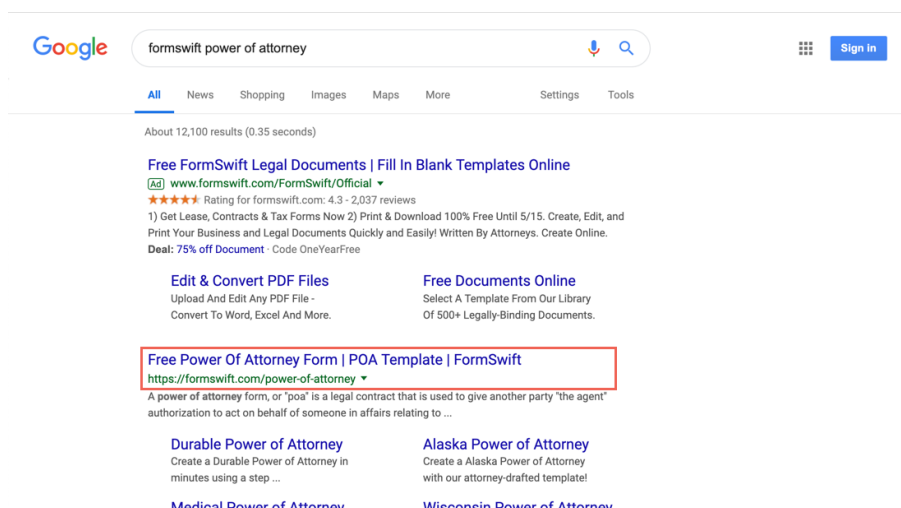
Google

formswift power of attorney

Sign in

All News Shopping Images Maps More Settings Tools

About 12,100 results (0.35 seconds)

Free FormSwift Legal Documents | Fill In Blank Templates Online
Ad www.formswift.com/FormSwift/Official ▾
★★★★★ Rating for formswift.com: 4.3 - 2,037 reviews
1) Get Lease, Contracts & Tax Forms Now 2) Print & Download 100% Free Until 5/15. Create, Edit, and Print Your Business and Legal Documents Quickly and Easily! Written By Attorneys. Create Online.
Deal: 75% off Document · Code OneYearFree

Edit & Convert PDF Files
Upload And Edit Any PDF File - Convert To Word, Excel And More.

Free Documents Online
Select A Template From Our Library Of 500+ Legally-Binding Documents.

Free Power Of Attorney Form | POA Template | FormSwift
https://formswift.com/power-of-attorney ▾
A power of attorney form, or "poa" is a legal contract that is used to give another party "the agent" authorization to act on behalf of someone in affairs relating to ...

Durable Power of Attorney
Create a Durable Power of Attorney in minutes using a step ...

Alaska Power of Attorney
Create a Alaska Power of Attorney with our attorney-drafted template!

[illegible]

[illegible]